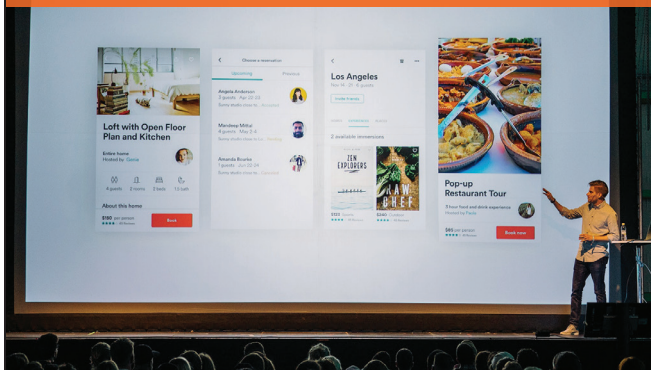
Loft with Open Floor Plan and Kitchen

Entire home
Hosted by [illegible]

4 guests 2 rooms 3 beds 1.5 bath

About this home

$190 per person

Book

Choose a reservation

Upcoming Previous

Angela Anderson
2 guests · Apr 22-24
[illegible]

Mandeep Mittal
4 guests · May 2-5
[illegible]

Amanda Ricarte
1 guest · Jun 22-24
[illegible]

Los Angeles
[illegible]

Invite friends

2 available immersions

ZEN EXPLORERS

LAW CHEF

$120
$240

Pop-up Restaurant Tour

3 hour food and drink experience
Hosted by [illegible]

$85 per person

Book now